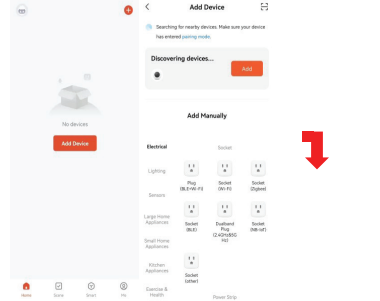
No devices

Add Device

Home Scene Smart Me

Add Device

Searching for nearby devices. Make sure your device has entered pairing mode.

Discovering devices...

Add

Add Manually

Electrical

Lighting

Sensors

Large Home Appliances

Small Home Appliances

Kitchen Appliances

Exercise & Health

Socket

Plug (BLE+Wi-Fi)

Socket (Wi-Fi)

Socket (Zigbee)

Socket (BLE)

Dualband Plug (2.4GHz&5GHz)

Socket (NB-IoT)

Socket (other)

Power Strip